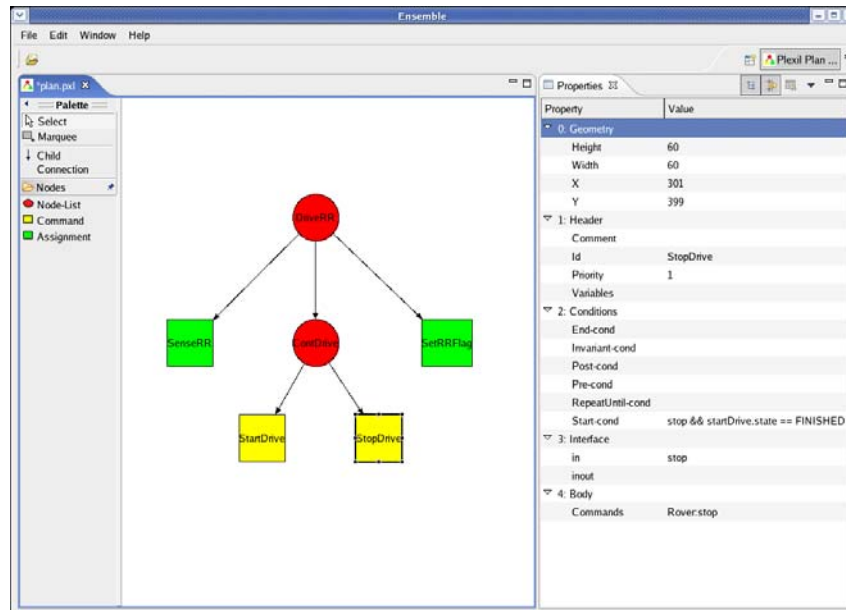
Ensemble

File Edit Window Help

Plexil Plan ...

*plan.pxl

Palette
Select
Marquee
Child Connection
Nodes
Node-List
Command
Assignment

DriveRR
SenseRR
ContDrive
SetRRFlag
StartDrive
StopDrive

Properties

| Property | Value |
|---|---|
| 0: Geometry | |
| Height | 60 |
| Width | 60 |
| X | 301 |
| Y | 399 |
| 1: Header | |
| Comment | |
| Id | StopDrive |
| Priority | 1 |
| Variables | |
| 2: Conditions | |
| End-cond | |
| Invariant-cond | |
| Post-cond | |
| Pre-cond | |
| RepeatUntil-cond | |
| Start-cond | stop && startDrive.state == FINISHED |
| 3: Interface | |
| in | stop |
| inout | |
| 4: Body | |
| Commands | Rover:stop |